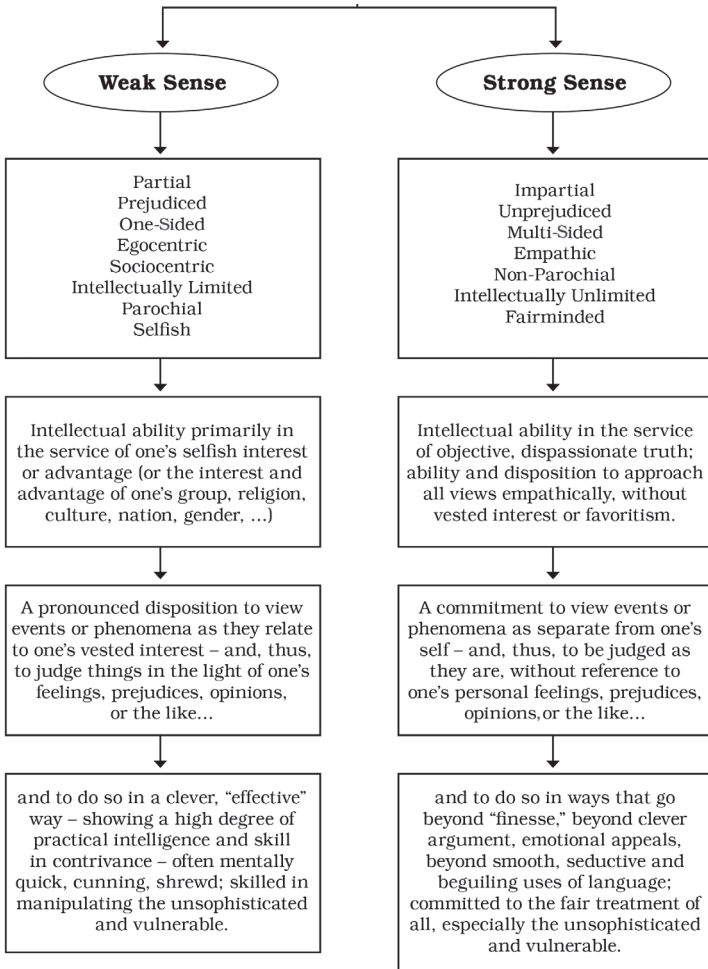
Weak Sense

Strong Sense

Partial
Prejudiced
One-Sided
Egocentric
Sociocentric
Intellectually Limited
Parochial
Selfish

Intellectual ability primarily in the service of one's selfish interest or advantage (or the interest and advantage of one's group, religion, culture, nation, gender, ...)

A pronounced disposition to view events or phenomena as they relate to one's vested interest – and, thus, to judge things in the light of one's feelings, prejudices, opinions, or the like...

and to do so in a clever, "effective" way – showing a high degree of practical intelligence and skill in contrivance – often mentally quick, cunning, shrewd; skilled in manipulating the unsophisticated and vulnerable.

Impartial
Unprejudiced
Multi-Sided
Empathic
Non-Parochial
Intellectually Unlimited
Fairminded

Intellectual ability in the service of objective, dispassionate truth; ability and disposition to approach all views empathically, without vested interest or favoritism.

A commitment to view events or phenomena as separate from one's self – and, thus, to be judged as they are, without reference to one's personal feelings, prejudices, opinions,or the like...

and to do so in ways that go beyond "finesse," beyond clever argument, emotional appeals, beyond smooth, seductive and beguiling uses of language; committed to the fair treatment of all, especially the unsophisticated and vulnerable.